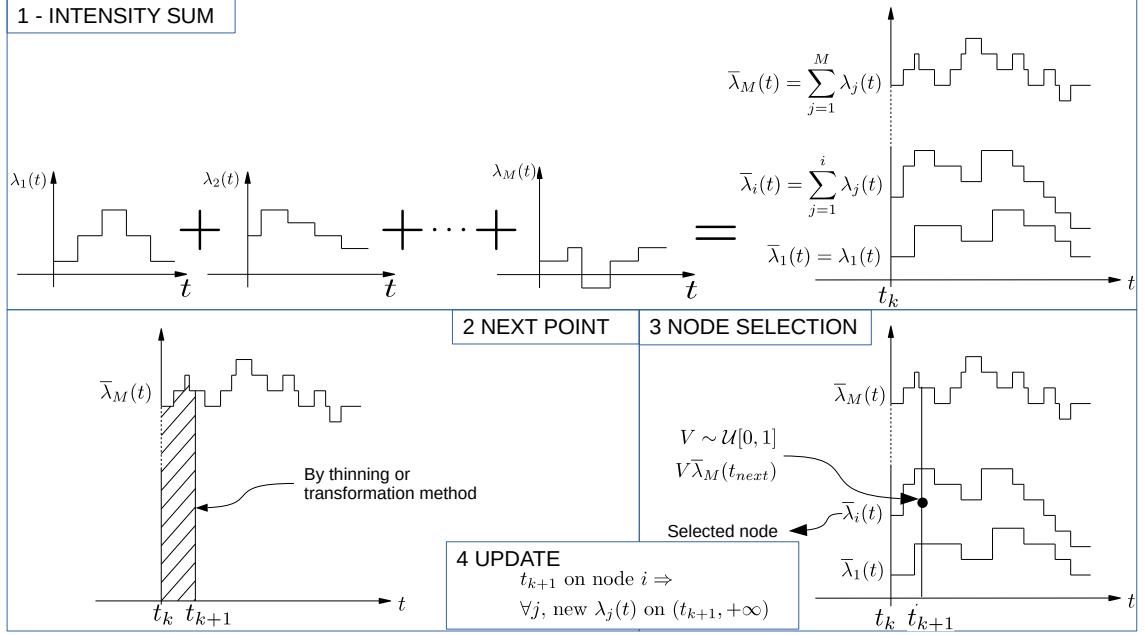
1 - INTENSITY SUM

$\overline{\lambda}_M(t) = \sum_{j=1}^{M} \lambda_j(t)$

$\lambda_1(t)$ + $\lambda_2(t)$ + $\cdots$ + $\lambda_M(t)$ =

$\overline{\lambda}_i(t) = \sum_{j=1}^{i} \lambda_j(t)$

$\overline{\lambda}_1(t) = \lambda_1(t)$

$t$ $t$ $t$ $t$

$t_k$

2 NEXT POINT

3 NODE SELECTION

$\overline{\lambda}_M(t)$

By thinning or transformation method

$t_k$ $t_{k+1}$ $t$

$\overline{\lambda}_M(t)$

$V \sim \mathcal{U}[0,1]$

$V\overline{\lambda}_M(t_{next})$

Selected node

$\overline{\lambda}_i(t)$

$\overline{\lambda}_1(t)$

4 UPDATE

$t_{k+1}$ on node $i \Rightarrow$

$\forall j$, new $\lambda_j(t)$ on $(t_{k+1}, +\infty)$

$t_k$ $t_{k+1}$ $t$